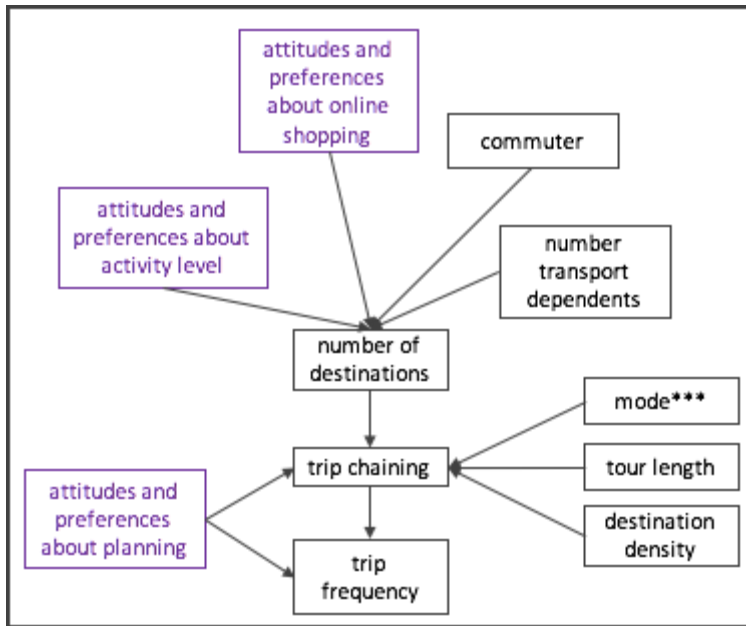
attitudes and preferences about online shopping

commuter

attitudes and preferences about activity level

number transport dependents

number of destinations

mode***

trip chaining

tour length

attitudes and preferences about planning

destination density

trip frequency